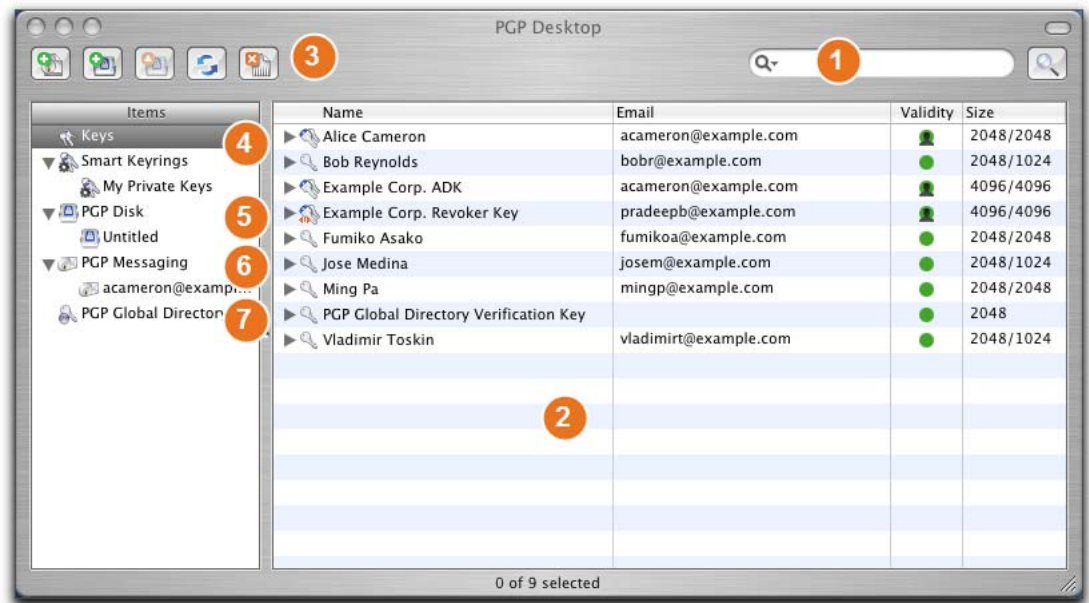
PGP Desktop

3

1

Items
Keys
4
Smart Keyrings
My Private Keys
PGP Disk
5
Untitled
PGP Messaging
6
acameron@exampl...
PGP Global Director
7

| Name | Email | Validity | Size |
|---|---|---|---|
| Alice Cameron | acameron@example.com | | 2048/2048 |
| Bob Reynolds | bobr@example.com | | 2048/1024 |
| Example Corp. ADK | acameron@example.com | | 4096/4096 |
| Example Corp. Revoker Key | pradeepb@example.com | | 4096/4096 |
| Fumiko Asako | fumikoa@example.com | | 2048/2048 |
| Jose Medina | josem@example.com | | 2048/1024 |
| Ming Pa | mingp@example.com | | 2048/2048 |
| PGP Global Directory Verification Key | | | 2048 |
| Vladimir Toskin | vladimirt@example.com | | 2048/1024 |

2

0 of 9 selected